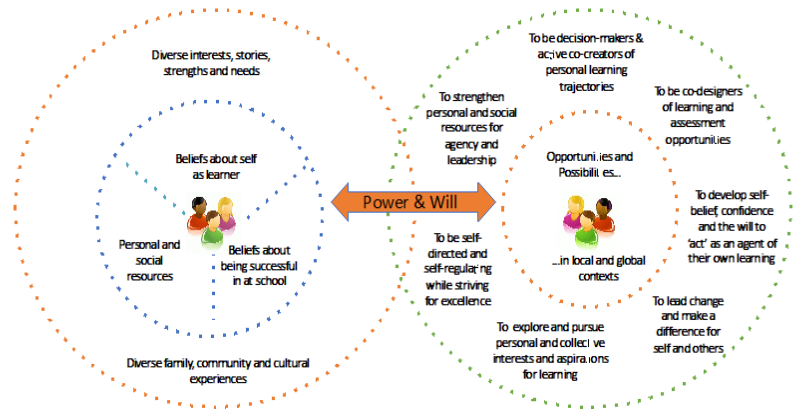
Diverse interests, stories, strengths and needs

Beliefs about self as learner

Personal and social resources

Beliefs about being successful in at school

Diverse family, community and cultural experiences

Power & Will

To be decision-makers & active co-creators of personal learning trajectories

To strengthen personal and social resources for agency and leadership

To be co-designers of learning and assessment opportunities

Opportunities and Possibilities...

To develop self-belief, confidence and the will to 'act' as an agent of their own learning

To be self-directed and self-regulating while striving for excellence

...in local and global contexts

To lead change and make a difference for self and others

To explore and pursue personal and collective interests and aspirations for learning